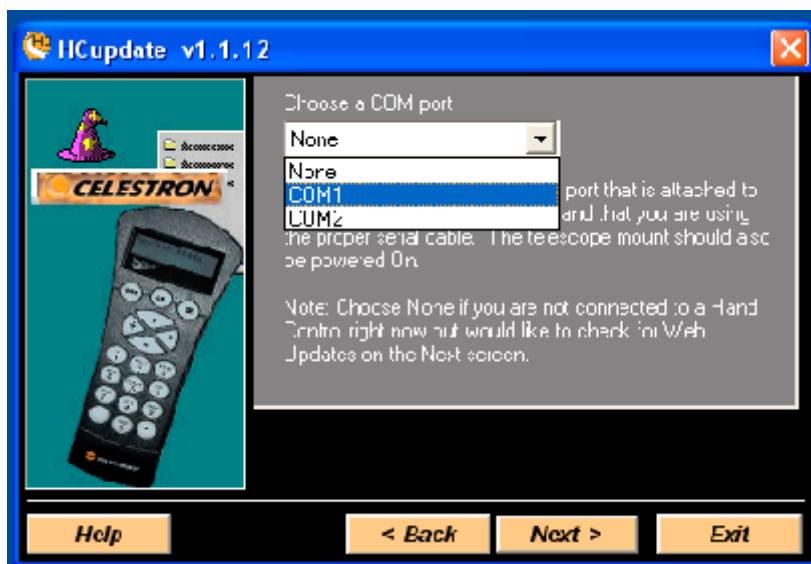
HCupdate v1.1.12

CELESTRON

Choose a COM port

None

None
COM1
COM2

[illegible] port that is attached to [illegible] and that you are using the proper serial cable. The telescope mount should also be powered On.

Note: Choose None if you are not connected to a Hand Control right now but would like to check for Web Updates on the Next screen.

Help

< Back

Next >

Exit